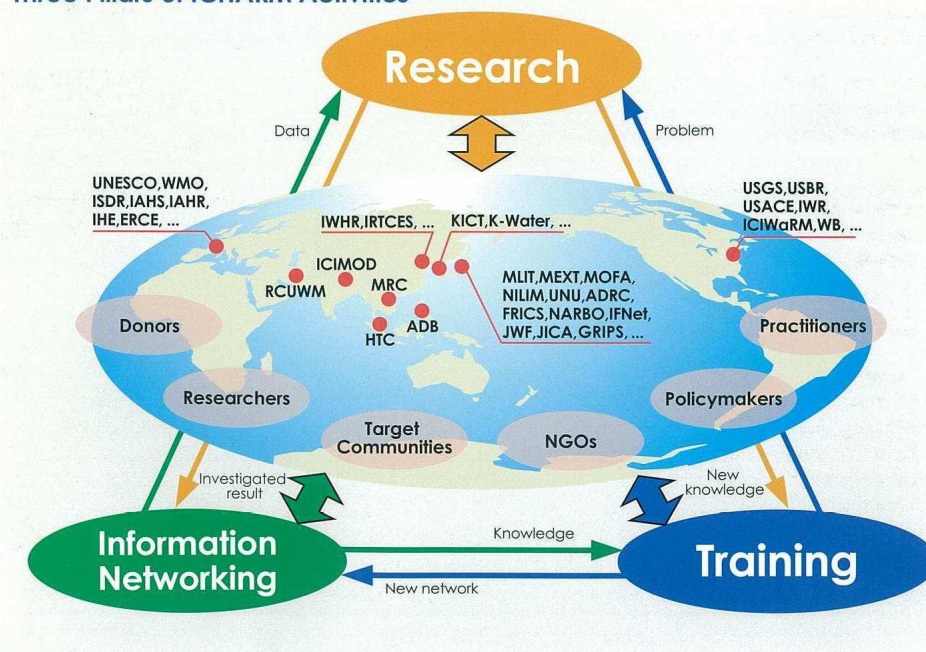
Research

Data

Problem

UNESCO,WMO, ISDR,IAHS,IAHR, IHE,ERCE, ...

IWHR,IRTCES, ...

KICT,K-Water, ...

USGS,USBR, USACE,IWR, ICIWaRM,WB, ...

ICIMOD

RCUWM

MRC

MLIT,MEXT,MOFA, NILIM,UNU,ADRC, FRICS,NARBO,IFNet, JWF,JICA,GRIPS, ...

ADB

HTC

Donors

Practitioners

Researchers

Policymakers

Target Communities

NGOs

Investigated result

New knowledge

Knowledge

Information Networking

Training

New network